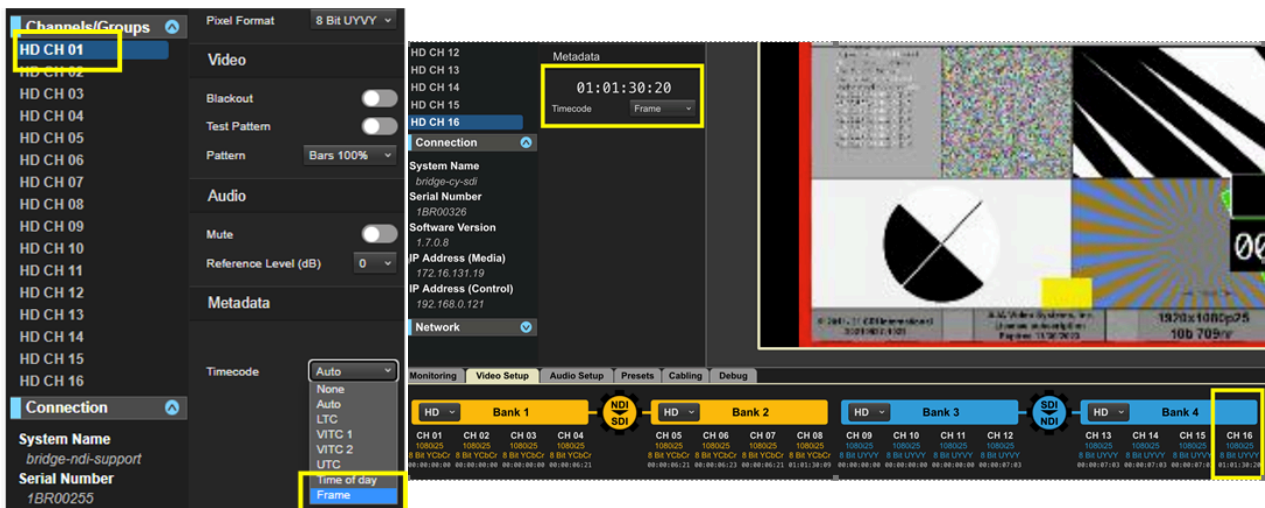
Channels/Groups
HD CH 01
HD CH 02
HD CH 03
HD CH 04
HD CH 05
HD CH 06
HD CH 07
HD CH 08
HD CH 09
HD CH 10
HD CH 11
HD CH 12
HD CH 13
HD CH 14
HD CH 15
HD CH 16
Connection
System Name
bridge-ndi-support
Serial Number
1BR00255

Pixel Format 8 Bit UYVY
Video
Blackout
Test Pattern
Pattern Bars 100%
Audio
Mute
Reference Level (dB) 0
Metadata
Timecode Auto
None
Auto
LTC
VITC 1
VITC 2
UTC
Time of day
Frame

HD CH 12
HD CH 13
HD CH 14
HD CH 15
HD CH 16
Connection
System Name
bridge-cy-sdi
Serial Number
1BR00326
Software Version
1.7.0.8
IP Address (Media)
172.16.131.19
IP Address (Control)
192.168.0.121
Network

Metadata
01:01:30:20
Timecode Frame

1920x1080p25
10b 709nr

Monitoring | Video Setup | Audio Setup | Presets | Cabling | Debug

HD Bank 1 NDI SDI HD Bank 2 HD Bank 3 SDI NDI HD Bank 4

| CH 01 | CH 02 | CH 03 | CH 04 | CH 05 | CH 06 | CH 07 | CH 08 | CH 09 | CH 10 | CH 11 | CH 12 | CH 13 | CH 14 | CH 15 | CH 16 |
|---|---|---|---|---|---|---|---|---|---|---|---|---|---|---|---|
| 1080i25 | 1080i25 | 1080i25 | 1080i25 | 1080i25 | 1080i25 | 1080i25 | 1080i25 | 1080i25 | 1080i25 | 1080i25 | 1080i25 | 1080i25 | 1080i25 | 1080i25 | 1080i25 |
| 8 Bit YCbCr | 8 Bit YCbCr | 8 Bit YCbCr | 8 Bit YCbCr | 8 Bit YCbCr | 8 Bit YCbCr | 8 Bit YCbCr | 8 Bit YCbCr | 8 Bit UYVY | 8 Bit UYVY | 8 Bit UYVY | 8 Bit UYVY | 8 Bit UYVY | 8 Bit UYVY | 8 Bit UYVY | 8 Bit UYVY |
| 00:00:00:00 | 00:00:00:00 | 00:00:00:00 | 00:00:06:21 | 00:00:06:21 | 00:00:06:23 | 00:00:06:21 | 01:01:30:09 | 00:00:00:00 | 00:00:00:00 | 00:00:00:00 | 00:00:07:03 | 00:00:07:03 | 00:00:07:03 | 00:00:07:03 | 01:01:30:20 |